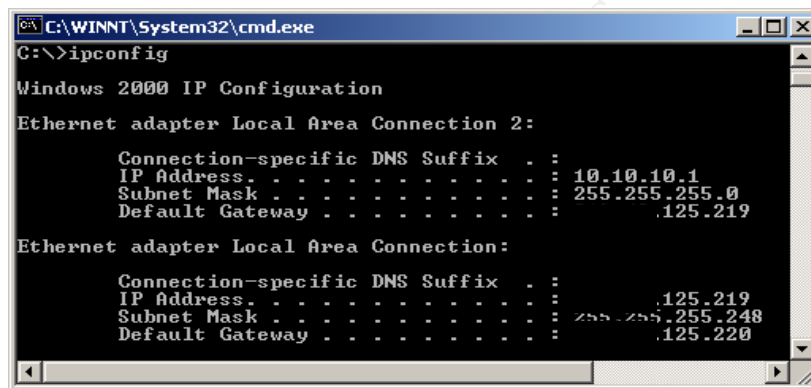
C:\WINNT\System32\cmd.exe

C:\>ipconfig

Windows 2000 IP Configuration

Ethernet adapter Local Area Connection 2:

Connection-specific DNS Suffix . :
IP Address. . . . . . . . . . . . : 10.10.10.1
Subnet Mask . . . . . . . . . . . : 255.255.255.0
Default Gateway . . . . . . . . . : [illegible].125.219

Ethernet adapter Local Area Connection:

Connection-specific DNS Suffix . :
IP Address. . . . . . . . . . . . : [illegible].125.219
Subnet Mask . . . . . . . . . . . : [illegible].255.248
Default Gateway . . . . . . . . . : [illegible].125.220